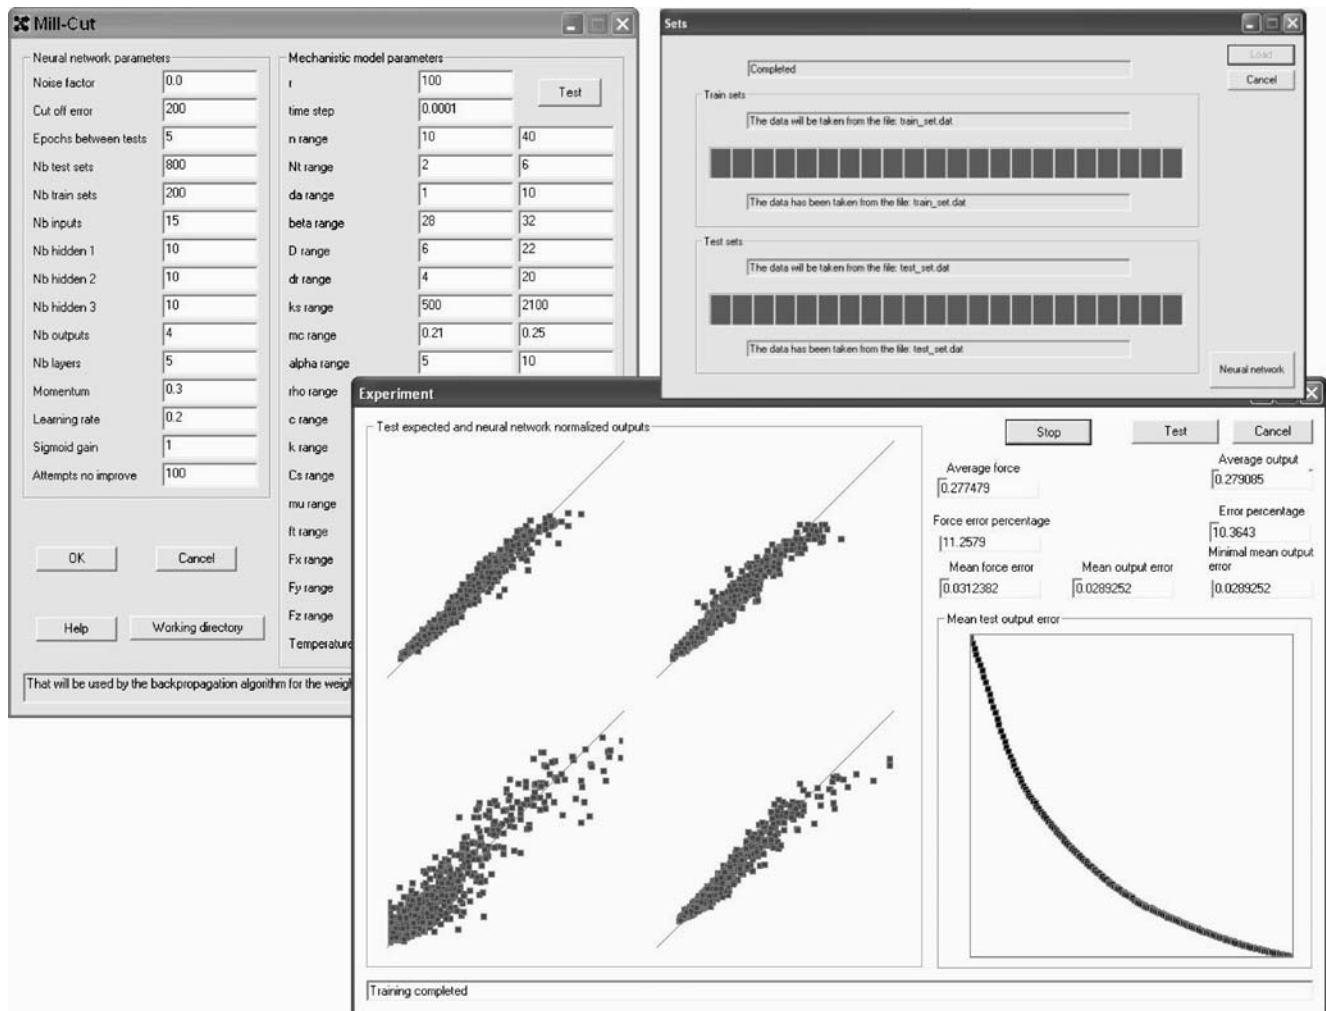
Mill-Cut

Neural network parameters

Noise factor 0.0
Cut off error 200
Epochs between tests 5
Nb test sets 800
Nb train sets 200
Nb inputs 15
Nb hidden 1 10
Nb hidden 2 10
Nb hidden 3 10
Nb outputs 4
Nb layers 5
Momentum 0.3
Learning rate 0.2
Sigmoid gain 1
Attempts no improve 100

OK
Cancel
Help
Working directory

Mechanistic model parameters

r 100
time step 0.0001
n range 10 40
Nt range 2 6
da range 1 10
beta range 28 32
D range 6 22
dr range 4 20
ks range 500 2100
mc range 0.21 0.25
alpha range 5 10
rho range
c range
k range
Cs range
mu range
ft range
Fx range
Fy range
Fz range
Temperature

Test

That will be used by the backpropagation algorithm for the weig

Sets

Completed

Load
Cancel

Train sets

The data will be taken from the file: train_set.dat

The data has been taken from the file: train_set.dat

Test sets

The data will be taken from the file: test_set.dat

The data has been taken from the file: test_set.dat

Neural network

Experiment

Test expected and neural network normalized outputs

Stop
Test
Cancel

Average force
0.277479

Average output
0.279085

Force error percentage
11.2579

Error percentage
10.3643

Mean force error
0.0312382

Mean output error
0.0289252

Minimal mean output error
0.0289252

Mean test output error

Training completed